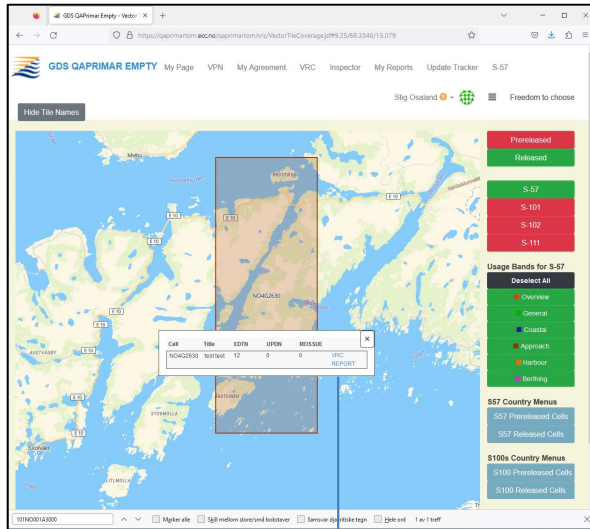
GDS QAPrimar Empty - Vector ×
+
https://qaprimartom.ecc.no/qaprimartom/vrc/VectorTileCoverage.jsf#9.25/68.3348/15.079

GDS QAPRIMAR EMPTY
My Page
VPN
My Agreement
VRC
Inspector
My Reports
Update Tracker
S-57

Stig Osaland
Freedom to choose

Hide Tile Names

Melbu
Sortland
Stokmarknes
E 10
Svolvær
NO4G2630
AUSTVÅGØY
Henningsvær
Sorvågen
STORMOLLA
Lødingen

| Cell | Title | EDTN | UPDN | REISSUE | |
|---|---|---|---|---|---|
| NO4G2630 | testtest | 12 | 0 | 0 | VRC REPORT |

Prereleased
Released
S-57
S-101
S-102
S-111
Usage Bands for S-57
Deselect All
Overview
General
Coastal
Approach
Harbour
Berthing
S57 Country Menus
S57 Prereleased Cells
S57 Released Cells
S100s Country Menus
S100 Prereleased Cells
S100 Released Cells

101NO001A3000
Marker alle
Skill mellom store/små bokstaver
Samsvar diakritiske tegn
Hele ord
1 av 1 treff